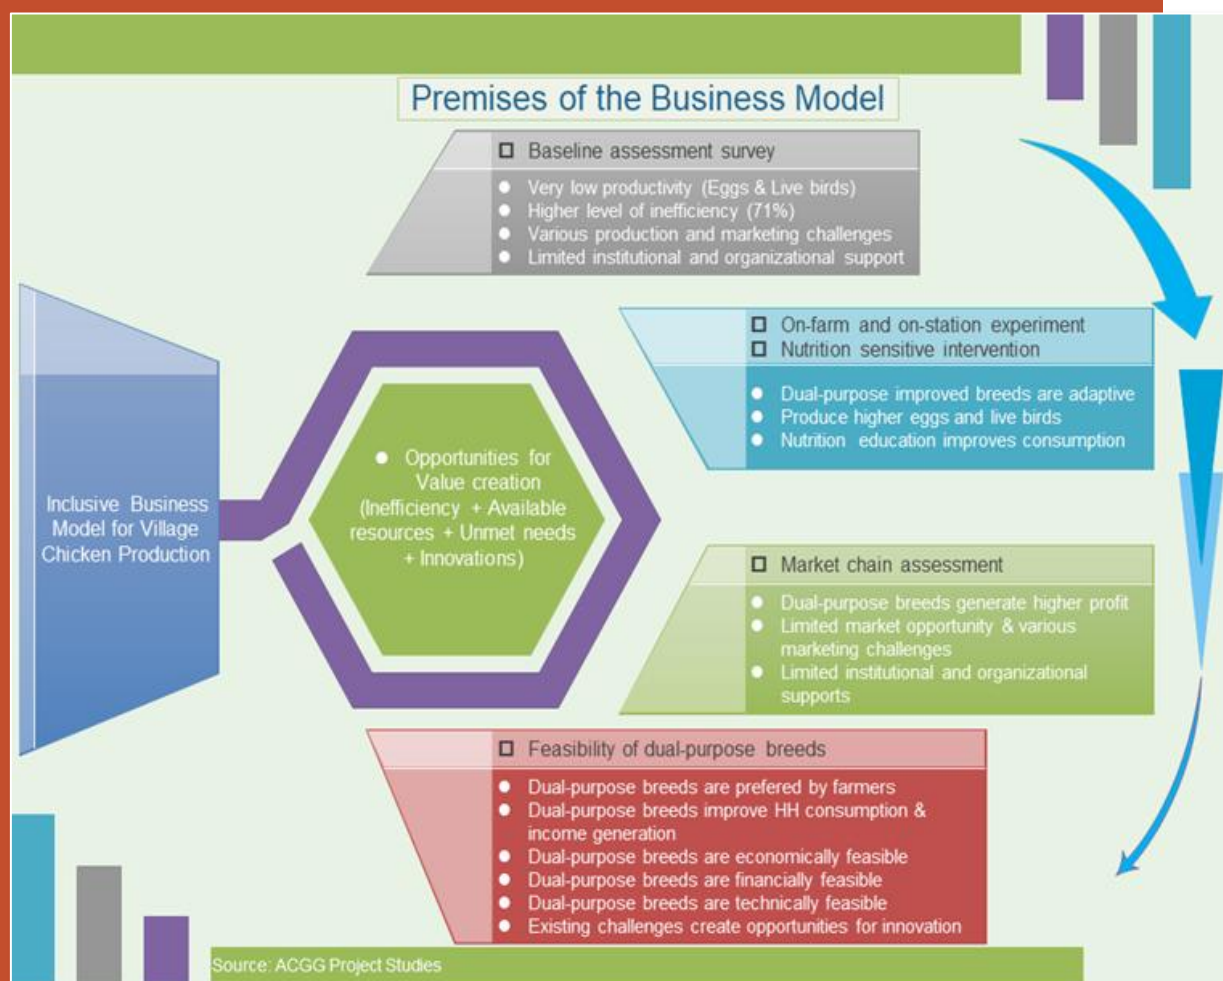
Premises of the Business Model

Baseline assessment survey

- Very low productivity (Eggs & Live birds)
- Higher level of inefficiency (71%)
- Various production and marketing challenges
- Limited institutional and organizational support

Inclusive Business Model for Village Chicken Production

- Opportunities for Value creation (Inefficiency + Available resources + Unmet needs + Innovations)

On-farm and on-station experiment
Nutrition sensitive intervention

- Dual-purpose improved breeds are adaptive
- Produce higher eggs and live birds
- Nutrition education improves consumption

Market chain assessment

- Dual-purpose breeds generate higher profit
- Limited market opportunity & various marketing challenges
- Limited institutional and organizational supports

Feasibility of dual-purpose breeds

- Dual-purpose breeds are prefered by farmers
- Dual-purpose breeds improve HH consumption & income generation
- Dual-purpose breeds are economically feasible
- Dual-purpose breeds are financially feasible
- Dual-purpose breeds are technically feasible
- Existing challenges create opportunities for innovation

Source: ACGG Project Studies